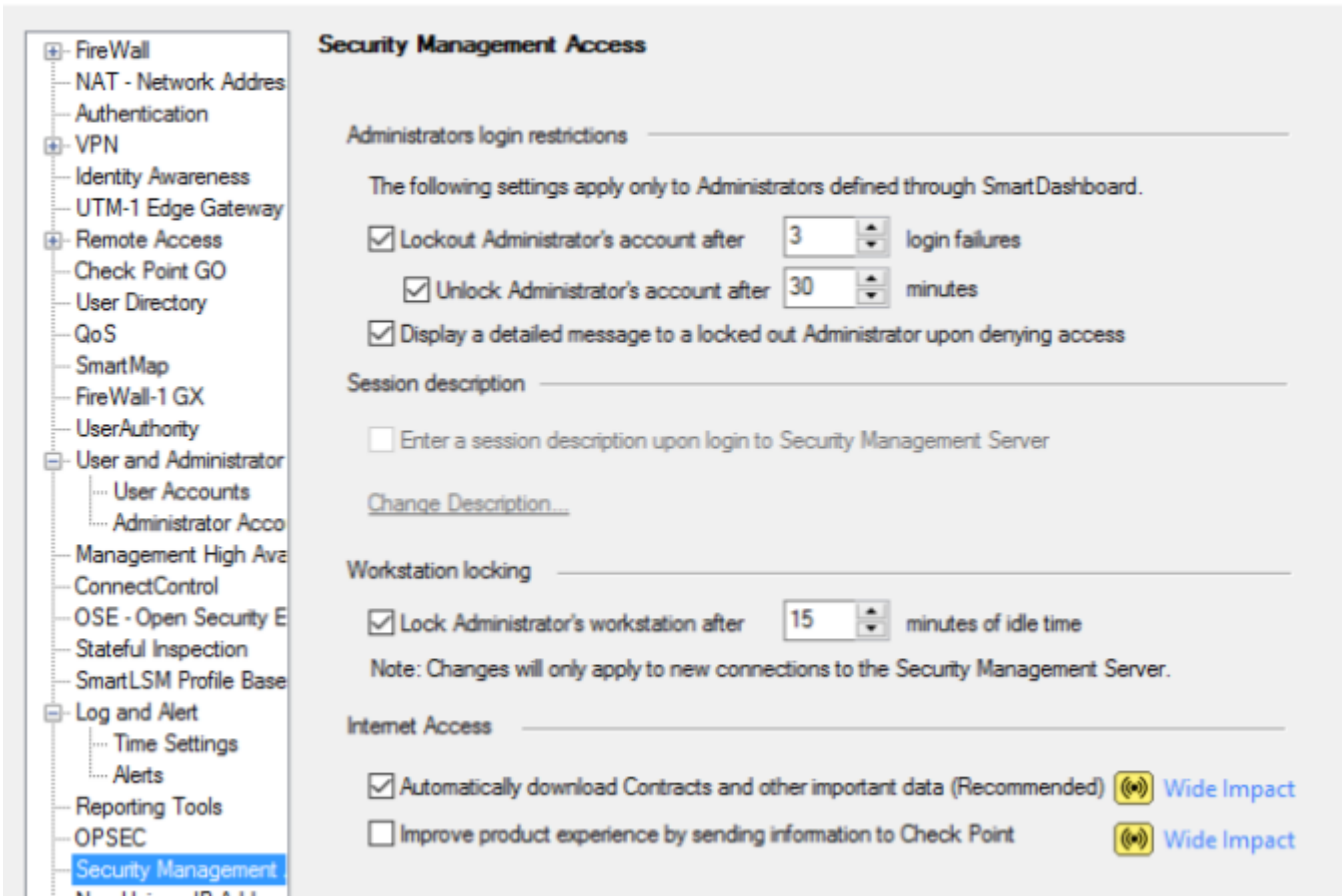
FireWall
NAT - Network Addres
Authentication
VPN
Identity Awareness
UTM-1 Edge Gateway
Remote Access
Check Point GO
User Directory
QoS
SmartMap
FireWall-1 GX
UserAuthority
User and Administrator
User Accounts
Administrator Acco
Management High Ava
ConnectControl
OSE - Open Security E
Stateful Inspection
SmartLSM Profile Base
Log and Alert
Time Settings
Alerts
Reporting Tools
OPSEC
Security Management
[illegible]

Security Management Access

Administrators login restrictions

The following settings apply only to Administrators defined through SmartDashboard.

Lockout Administrator's account after 3 login failures

Unlock Administrator's account after 30 minutes

Display a detailed message to a locked out Administrator upon denying access

Session description

Enter a session description upon login to Security Management Server

Change Description...

Workstation locking

Lock Administrator's workstation after 15 minutes of idle time

Note: Changes will only apply to new connections to the Security Management Server.

Internet Access

Automatically download Contracts and other important data (Recommended) Wide Impact

Improve product experience by sending information to Check Point Wide Impact